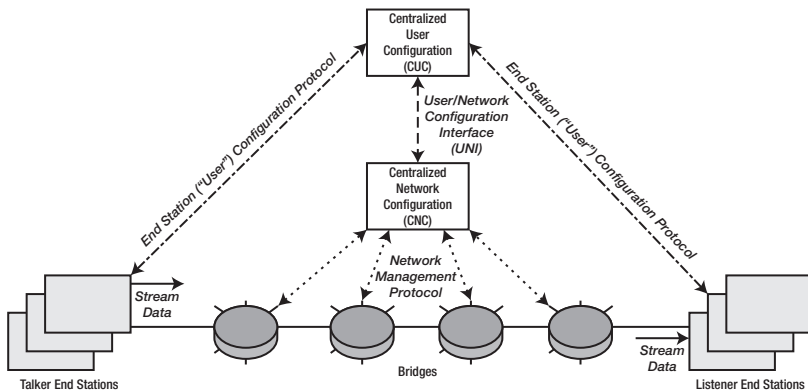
Centralized User Configuration (CUC)

End Station ("User") Configuration Protocol

End Station ("User") Configuration Protocol

User/Network Configuration Interface (UNI)

Centralized Network Configuration (CNC)

Network Management Protocol

Stream Data

Stream Data

Talker End Stations

Bridges

Listener End Stations